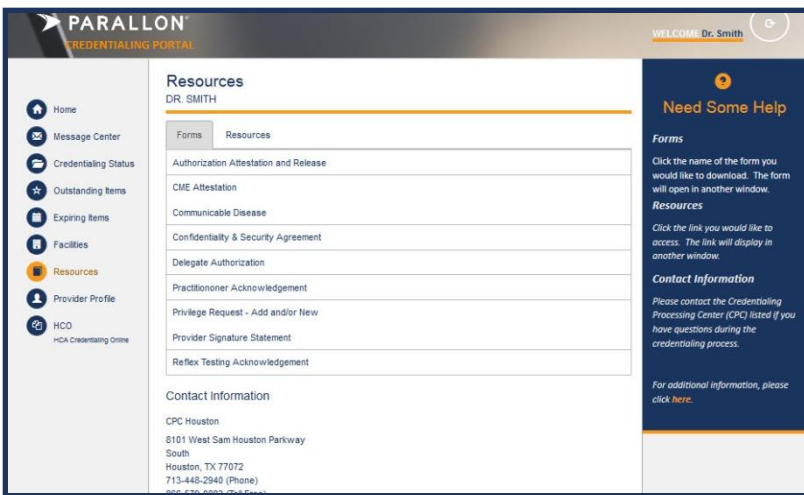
PARALLON®
CREDENTIALING PORTAL

WELCOME Dr. Smith

Home
Message Center
Credentialing Status
Outstanding Items
Expiring Items
Facilities
Resources
Provider Profile
HCO
HCA Credentialing Online

Resources
DR. SMITH

Forms | Resources

Authorization Attestation and Release
CME Attestation
Communicable Disease
Confidentiality & Security Agreement
Delegate Authorization
Practitiononer Acknowledgement
Privilege Request - Add and/or New
Provider Signature Statement
Reflex Testing Acknowledgement

Contact Information

CPC Houston
8101 West Sam Houston Parkway South
Houston, TX 77072
713-448-2940 (Phone)
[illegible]

Need Some Help

Forms
Click the name of the form you would like to download. The form will open in another window.

Resources
Click the link you would like to access. The link will display in another window.

Contact Information
Please contact the Credentialing Processing Center (CPC) listed if you have questions during the credentialing process.

For additional information, please click here.